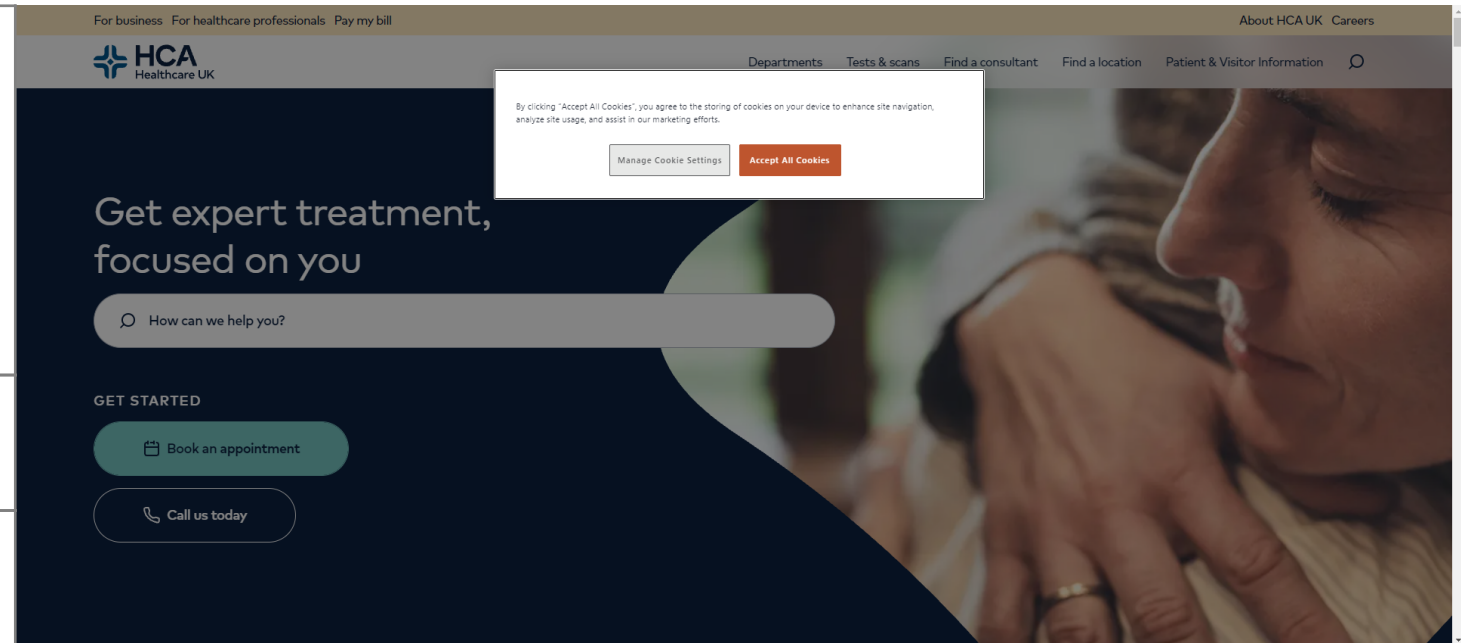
For business For healthcare professionals Pay my bill

About HCA UK Careers

HCA Healthcare UK

Departments Tests & scans Find a consultant Find a location Patient & Visitor Information

By clicking "Accept All Cookies", you agree to the storing of cookies on your device to enhance site navigation, analyze site usage, and assist in our marketing efforts.

Manage Cookie Settings

Accept All Cookies

Get expert treatment, focused on you

How can we help you?

GET STARTED

Book an appointment

Call us today